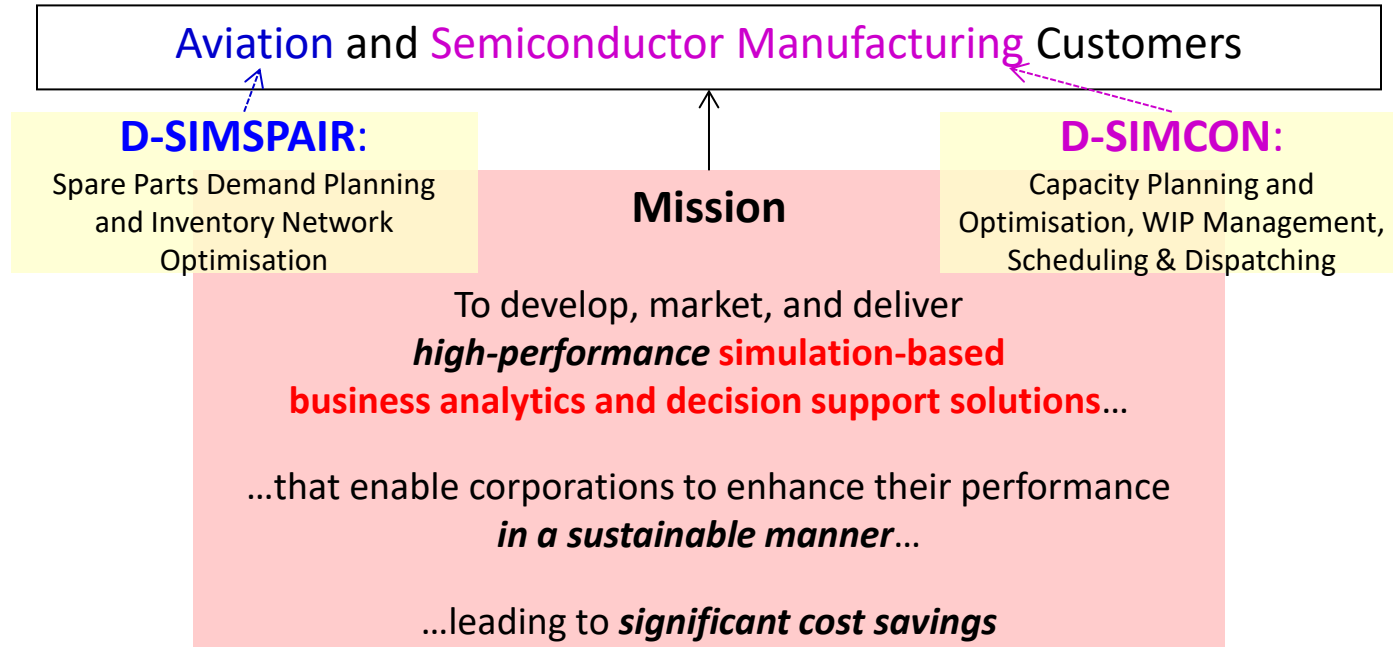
Aviation and Semiconductor Manufacturing Customers

D-SIMSPAIR:
Spare Parts Demand Planning and Inventory Network Optimisation

D-SIMCON:
Capacity Planning and Optimisation, WIP Management, Scheduling & Dispatching

Mission

To develop, market, and deliver *high-performance* simulation-based business analytics and decision support solutions…

…that enable corporations to enhance their performance *in a sustainable manner*…

…leading to *significant cost savings*